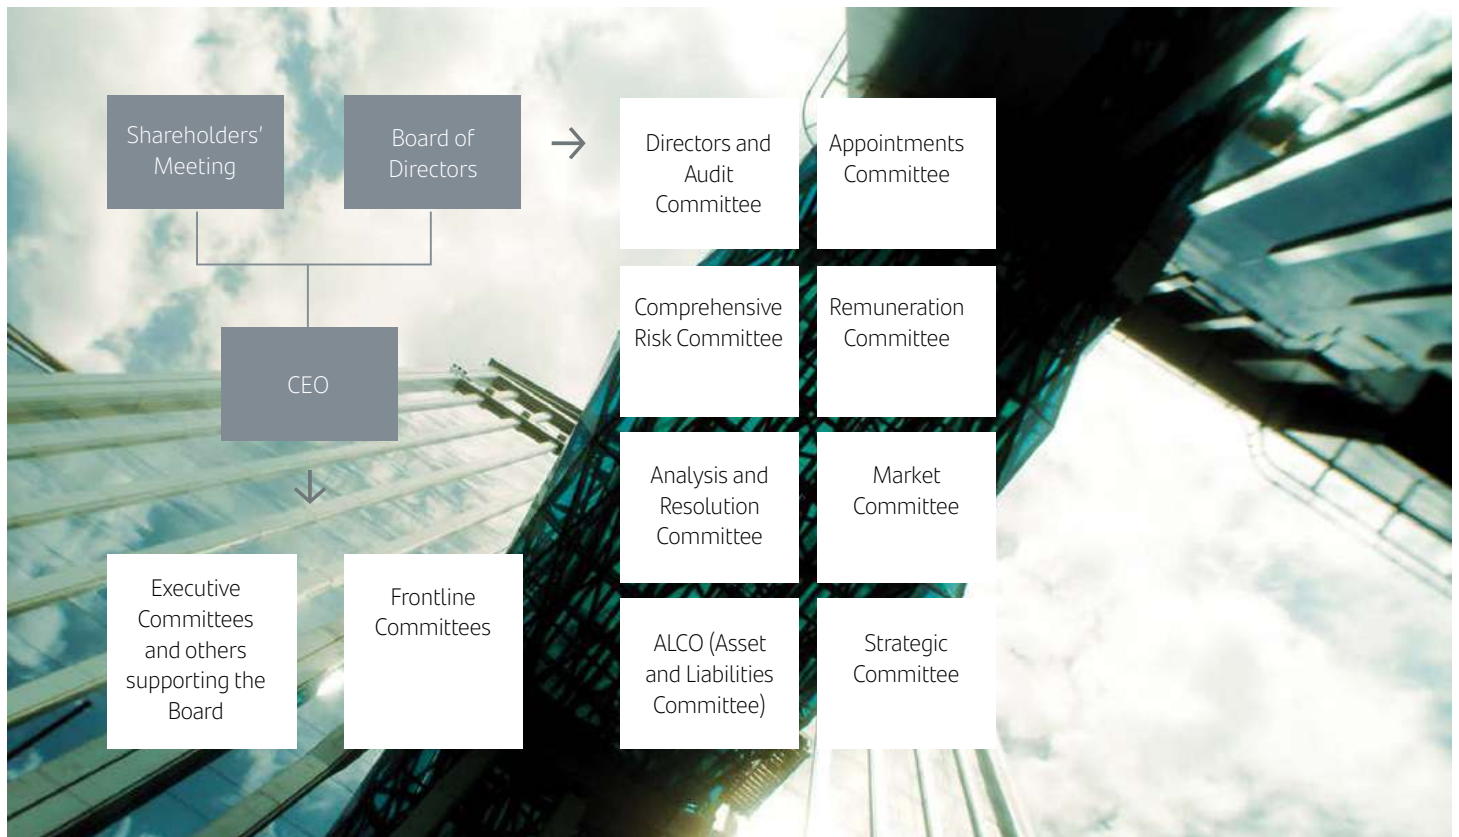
Shareholders' Meeting

Board of Directors

CEO

Executive Committees and others supporting the Board

Frontline Committees

Directors and Audit Committee

Appointments Committee

Comprehensive Risk Committee

Remuneration Committee

Analysis and Resolution Committee

Market Committee

ALCO (Asset and Liabilities Committee)

Strategic Committee